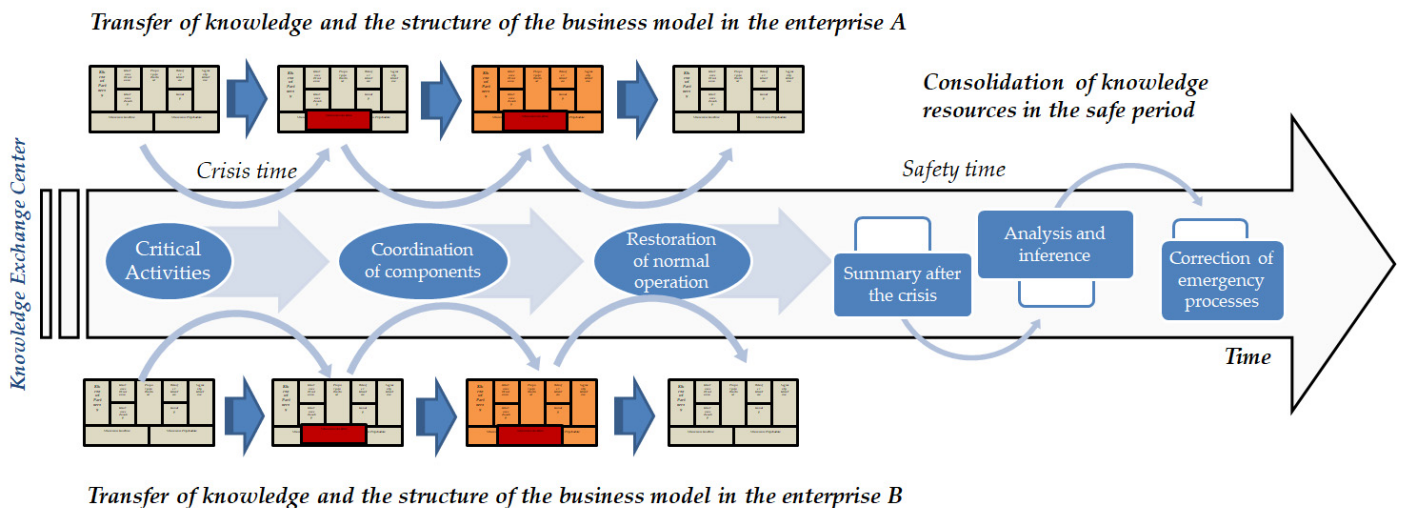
Transfer of knowledge and the structure of the business model in the enterprise A

Consolidation of knowledge resources in the safe period

Crisis time

Safety time

Knowledge Exchange Center

Critical Activities

Coordination of components

Restoration of normal operation

Summary after the crisis

Analysis and inference

Correction of emergency processes

Time

Transfer of knowledge and the structure of the business model in the enterprise B